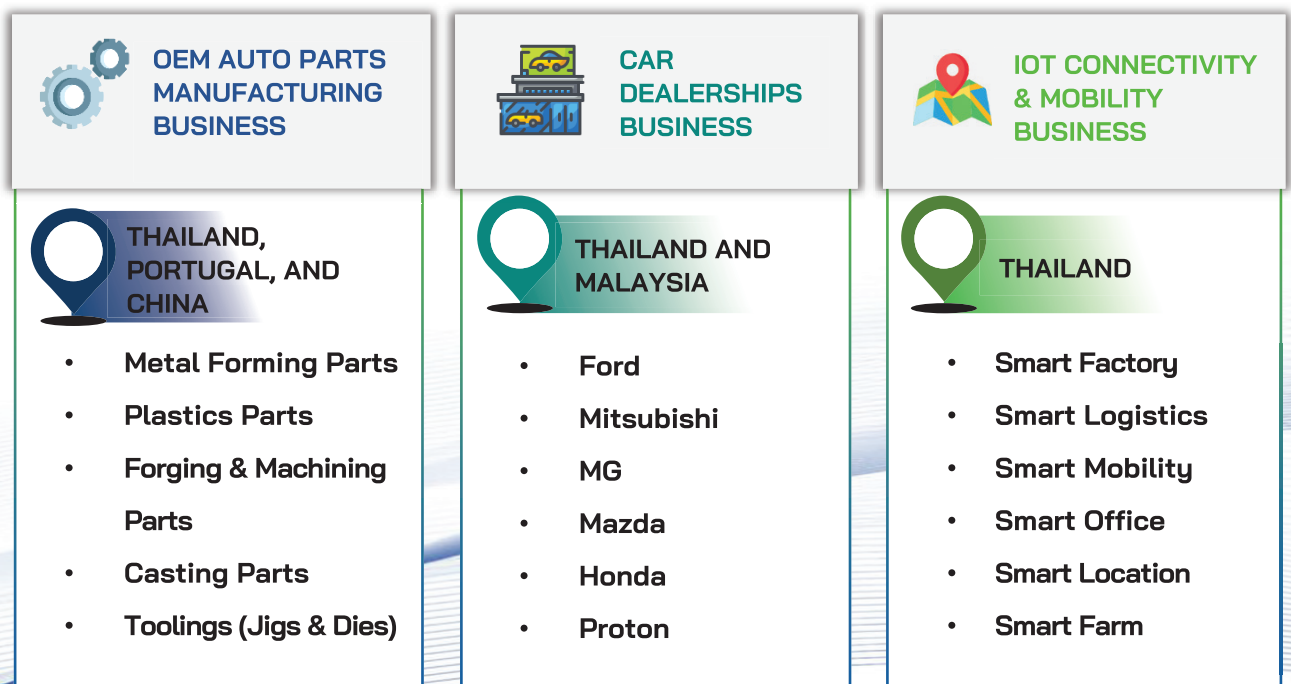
OEM AUTO PARTS MANUFACTURING BUSINESS

THAILAND, PORTUGAL, AND CHINA

- Metal Forming Parts
- Plastics Parts
- Forging & Machining Parts
- Casting Parts
- Toolings (Jigs & Dies)

CAR DEALERSHIPS BUSINESS

THAILAND AND MALAYSIA

- Ford
- Mitsubishi
- MG
- Mazda
- Honda
- Proton

IOT CONNECTIVITY & MOBILITY BUSINESS

THAILAND

- Smart Factory
- Smart Logistics
- Smart Mobility
- Smart Office
- Smart Location
- Smart Farm